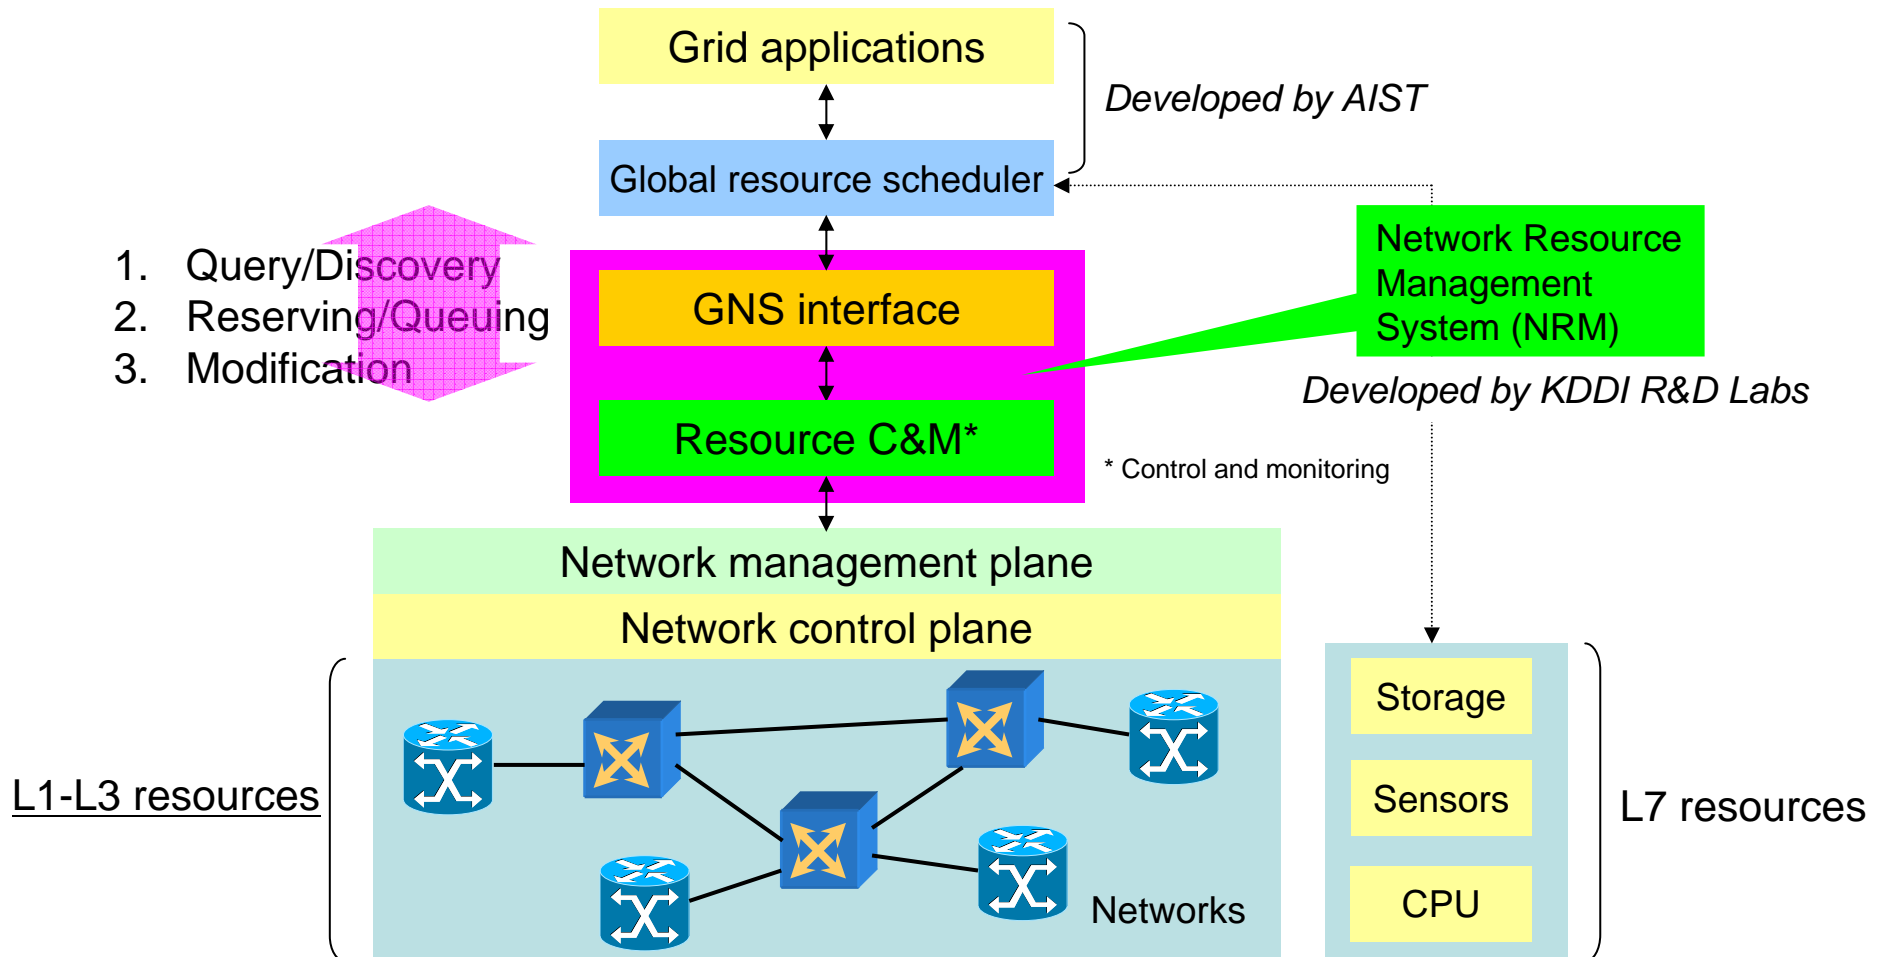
Grid applications

Global resource scheduler

Developed by AIST

1. Query/Discovery
2. Reserving/Queuing
3. Modification

GNS interface

Resource C&M*

Network Resource Management System (NRM)

Developed by KDDI R&D Labs

* Control and monitoring

Network management plane

Network control plane

L1-L3 resources

Networks

Storage

Sensors

CPU

L7 resources